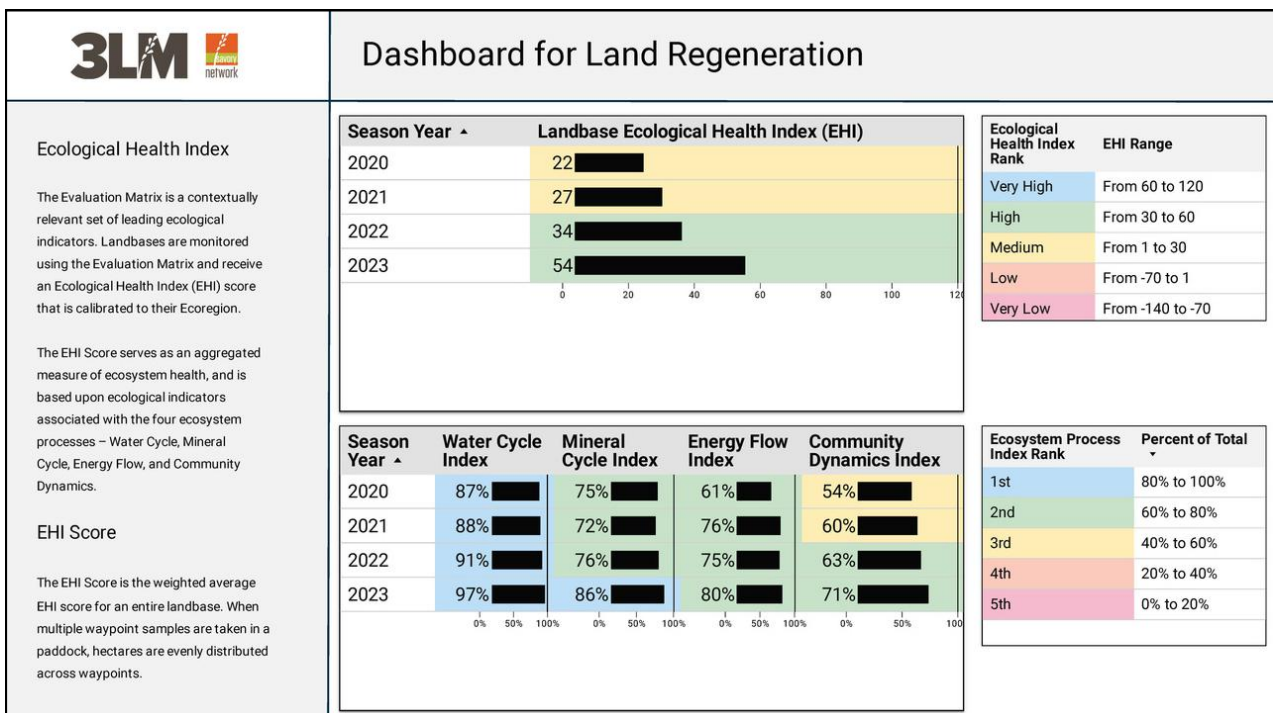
3LM savory network

Dashboard for Land Regeneration

Ecological Health Index

The Evaluation Matrix is a contextually relevant set of leading ecological indicators. Landbases are monitored using the Evaluation Matrix and receive an Ecological Health Index (EHI) score that is calibrated to their Ecoregion.

The EHI Score serves as an aggregated measure of ecosystem health, and is based upon ecological indicators associated with the four ecosystem processes – Water Cycle, Mineral Cycle, Energy Flow, and Community Dynamics.

EHI Score

The EHI Score is the weighted average EHI score for an entire landbase. When multiple waypoint samples are taken in a paddock, hectares are evenly distributed across waypoints.

| Season Year ▴ | Landbase Ecological Health Index (EHI) |
|---|---|
| 2020 | 22 |
| 2021 | 27 |
| 2022 | 34 |
| 2023 | 54 |

0 20 40 60 80 100 120

| Ecological Health Index Rank | EHI Range |
|---|---|
| Very High | From 60 to 120 |
| High | From 30 to 60 |
| Medium | From 1 to 30 |
| Low | From -70 to 1 |
| Very Low | From -140 to -70 |

| Season Year ▴ | Water Cycle Index | Mineral Cycle Index | Energy Flow Index | Community Dynamics Index |
|---|---|---|---|---|
| 2020 | 87% | 75% | 61% | 54% |
| 2021 | 88% | 72% | 76% | 60% |
| 2022 | 91% | 76% | 75% | 63% |
| 2023 | 97% | 86% | 80% | 71% |

0% 50% 100% 0% 50% 100% 0% 50% 100% 0% 50% 100

| Ecosystem Process Index Rank | Percent of Total ▾ |
|---|---|
| 1st | 80% to 100% |
| 2nd | 60% to 80% |
| 3rd | 40% to 60% |
| 4th | 20% to 40% |
| 5th | 0% to 20% |